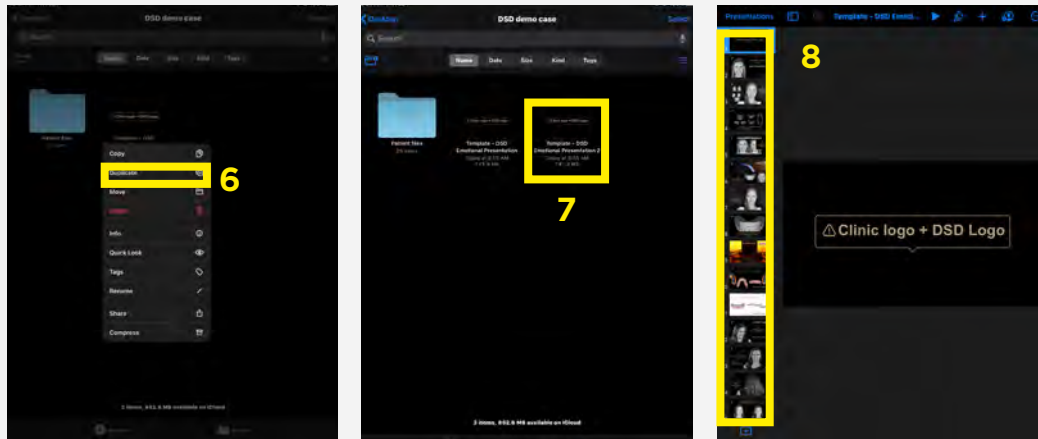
DSD demo case

Search

Name Date Size Kind Tags

Patient files

Copy

Duplicate

Move

Delete

Info

Quick Look

Tags

Rename

Share

Compress

6

2 items, 952.6 MB available on iCloud

Sidebar

DSD demo case

Select

Search

Name Date Size Kind Tags

Patient files
25 items

Template – DSD Emotional Presentation

Template – DSD Emotional Presentation 2

7

2 items, 952.6 MB available on iCloud

Presentations

Template – DSD Emoti...

8

⚠Clinic logo + DSD Logo